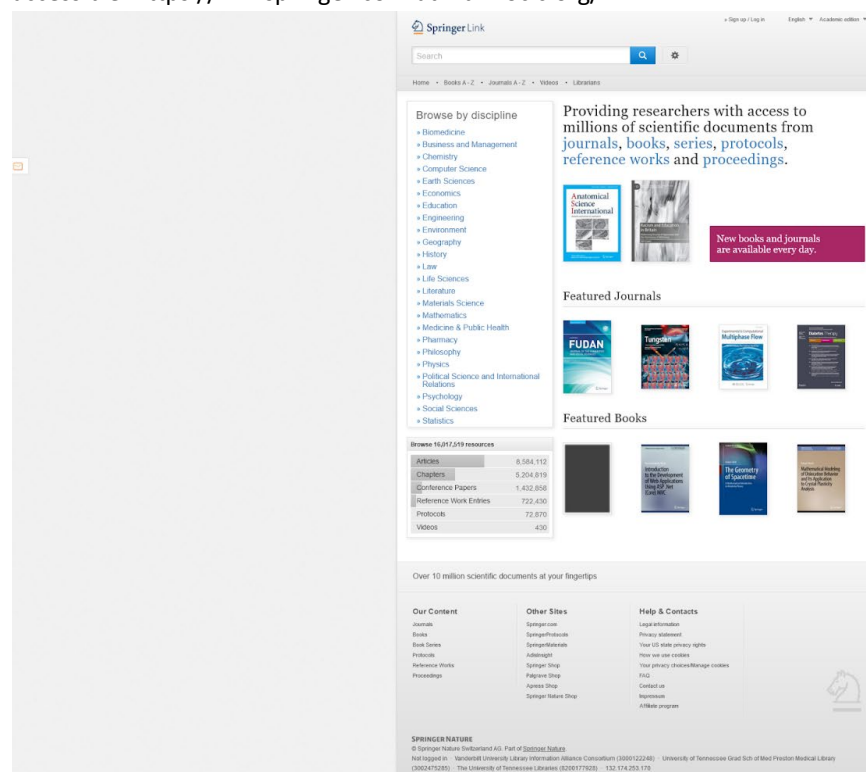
Springer Link

» Sign up / Log in English Academic edition

Search

Home • Books A - Z • Journals A - Z • Videos • Librarians

Browse by discipline
» Biomedicine
» Business and Management
» Chemistry
» Computer Science
» Earth Sciences
» Economics
» Education
» Engineering
» Environment
» Geography
» History
» Law
» Life Sciences
» Literature
» Materials Science
» Mathematics
» Medicine & Public Health
» Pharmacy
» Philosophy
» Physics
» Political Science and International Relations
» Psychology
» Social Sciences
» Statistics

Providing researchers with access to millions of scientific documents from journals, books, series, protocols, reference works and proceedings.

Anatomical Science International

New books and journals are available every day.

Featured Journals

FUDAN

Tungsten

Multiphase Flow

Statistics

Featured Books

Introduction to the Development of Web Applications Using ASP .Net (Core) MVC

The Geometry of Spacetime

Mathematical Modeling of Education Behavior and Its Application

Browse 16,017,519 resources

| | |
|---|---|
| Articles | 8,584,112 |
| Chapters | 5,204,819 |
| Conference Papers | 1,432,858 |
| Reference Work Entries | 722,430 |
| Protocols | 72,870 |
| Videos | 430 |

Over 10 million scientific documents at your fingertips

Our Content
Journals
Books
Book Series
Protocols
Reference Works
Proceedings

Other Sites
Springer.com
SpringerProtocols
SpringerMaterials
AdisInsight
Springer Shop
Palgrave Shop
Apress Shop
Springer Nature Shop

Help & Contacts
Legal information
Privacy statement
Your US state privacy rights
How we use cookies
Your privacy choices/Manage cookies
FAQ
Contact us
Impressum
Affiliate program

SPRINGER NATURE
© Springer Nature Switzerland AG. Part of Springer Nature.
Not logged in · Vanderbilt University Library Information Alliance Consortium (3000122246) · University of Tennessee Grad Sch of Med Preston Medical Library (3002475285) · The University of Tennessee Libraries (8200177928) · 132.174.253.178